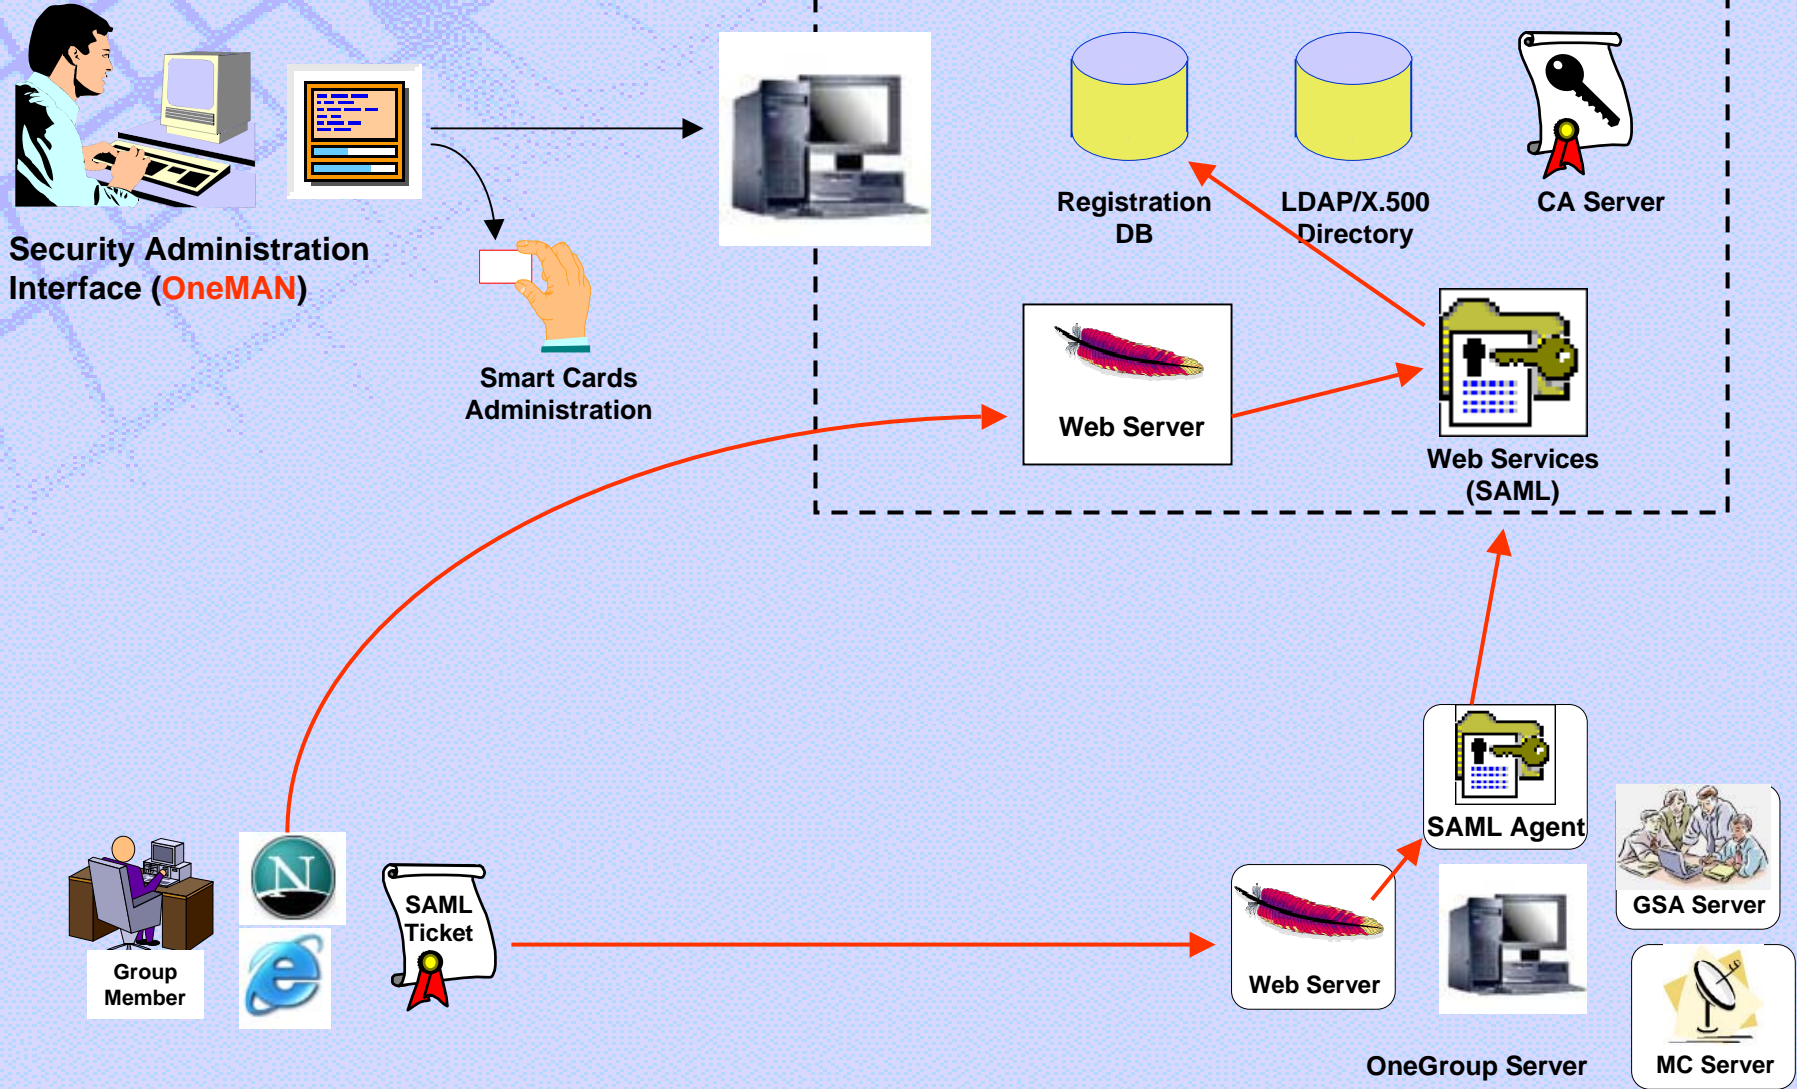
Security Administration Interface (OneMAN)

Smart Cards Administration

Registration DB

LDAP/X.500 Directory

CA Server

Web Server

Web Services (SAML)

SAML Agent

GSA Server

Group Member

SAML Ticket

Web Server

OneGroup Server

MC Server